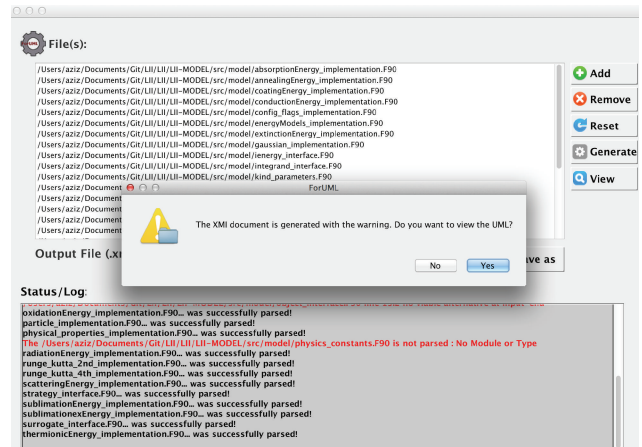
File(s):

/Users/aziz/Documents/Git/LII/LII-MODEL/src/model/absorptionEnergy_implementation.F90
/Users/aziz/Documents/Git/LII/LII-MODEL/src/model/annealingEnergy_implementation.F90
/Users/aziz/Documents/Git/LII/LII-MODEL/src/model/coatingEnergy_implementation.F90
/Users/aziz/Documents/Git/LII/LII-MODEL/src/model/conductionEnergy_implementation.F90
/Users/aziz/Documents/Git/LII/LII-MODEL/src/model/config_flags_implementation.F90
/Users/aziz/Documents/Git/LII/LII-MODEL/src/model/energyModels_implementation.F90
/Users/aziz/Documents/Git/LII/LII-MODEL/src/model/extinctionEnergy_implementation.F90
/Users/aziz/Documents/Git/LII/LII-MODEL/src/model/gaussian_implementation.F90
/Users/aziz/Documents/Git/LII/LII-MODEL/src/model/ienergy_interface.F90
/Users/aziz/Documents/Git/LII/LII-MODEL/src/model/integrand_interface.F90
/Users/aziz/Documents/Git/LII/LII-MODEL/src/model/kind_parameters.F90
/Users/aziz/Document
/Users/aziz/Document
/Users/aziz/Document
/Users/aziz/Document
/Users/aziz/Document

Add
Remove
Reset
Generate
View

ForUML
The XMI document is generated with the warning. Do you want to view the UML?
No
Yes

Output File (.xm
ave as

Status/Log:

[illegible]
oxidationEnergy_implementation.F90... was successfully parsed!
particle_implementation.F90... was successfully parsed!
physical_properties_implementation.F90... was successfully parsed!
The /Users/aziz/Documents/Git/LII/LII-MODEL/src/model/physics_constants.F90 is not parsed : No Module or Type
radiationEnergy_implementation.F90... was successfully parsed!
runge_kutta_2nd_implementation.F90... was successfully parsed!
runge_kutta_4th_implementation.F90... was successfully parsed!
scatteringEnergy_implementation.F90... was successfully parsed!
strategy_interface.F90... was successfully parsed!
sublimationEnergy_implementation.F90... was successfully parsed!
sublimationexEnergy_implementation.F90... was successfully parsed!
surrogate_interface.F90... was successfully parsed!
thermionicEnergy_implementation.F90... was successfully parsed!